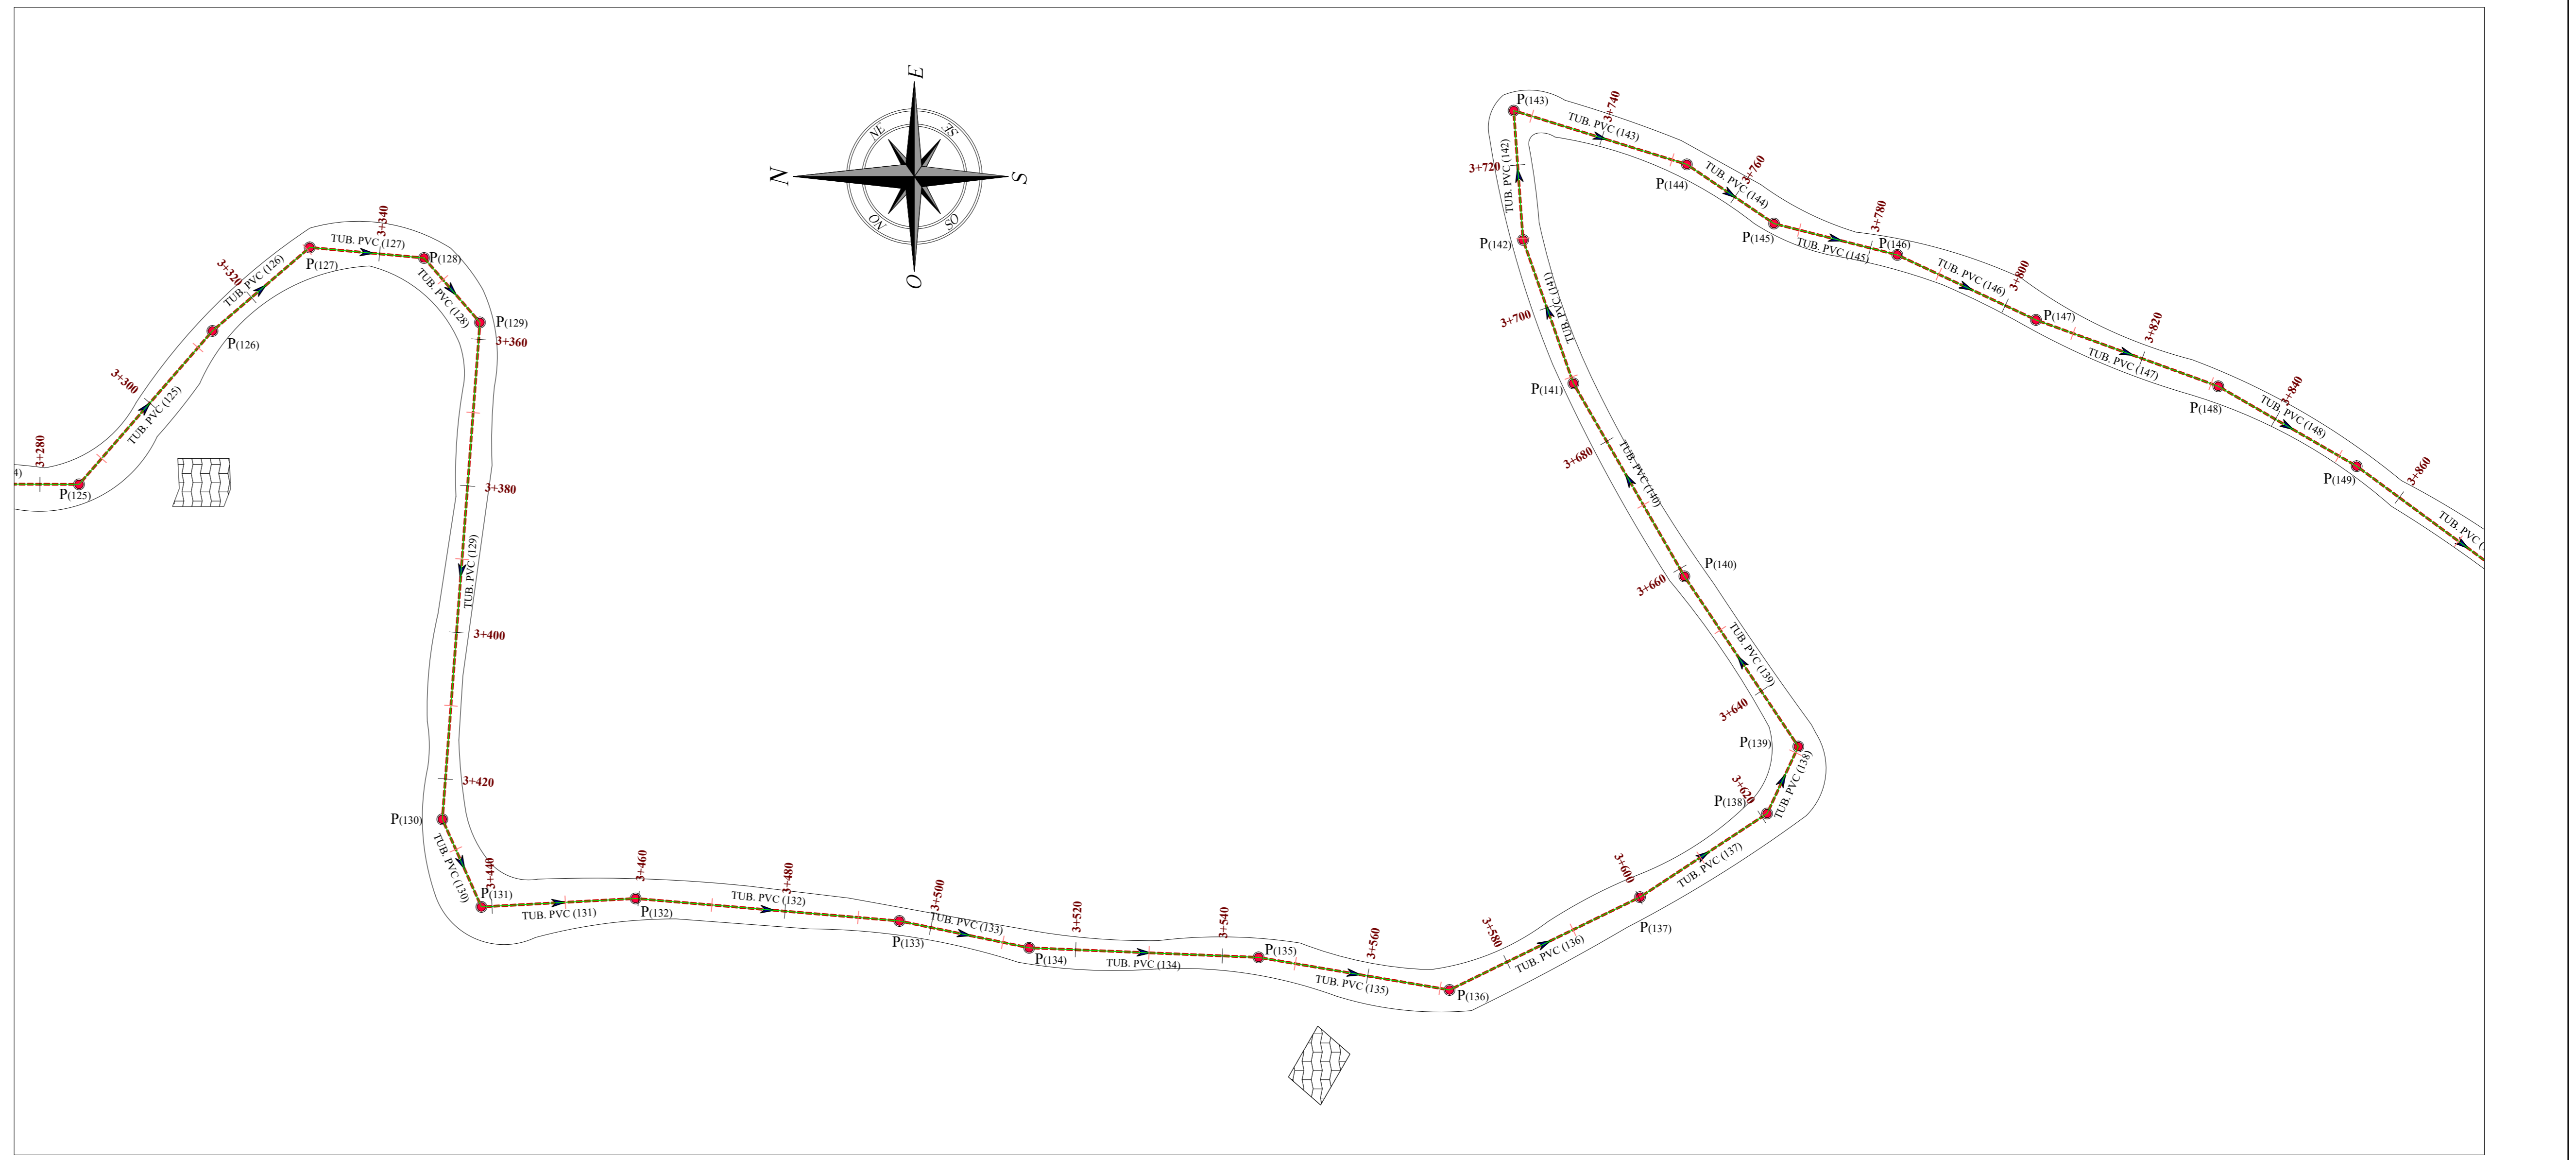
E
NE
SE
N
S
NO
SO
O

4)
3+280
P(125)
3+300
TUB. PVC (125)
P(126)
3+320
TUB. PVC (126)
P(127)
3+340
TUB. PVC (127)
P(128)
TUB. PVC (128)
P(129)
3+360
3+380
TUB. PVC (129)
3+400
3+420
P(130)
TUB. PVC (130)
3+440
P(131)
TUB. PVC (131)
3+460
P(132)
TUB. PVC (132)
3+480
P(133)
3+500
TUB. PVC (133)
P(134)
3+520
TUB. PVC (134)
3+540
P(135)
3+560
TUB. PVC (135)
P(136)
3+580
TUB. PVC (136)
3+600
P(137)
TUB. PVC (137)
3+620
P(138)
TUB. PVC (138)
P(139)
3+640
TUB. PVC (139)
3+660
P(140)
TUB. PVC (140)
3+680
P(141)
3+700
TUB. PVC (141)
P(142)
3+720
TUB. PVC (142)
P(143)
3+740
TUB. PVC (143)
P(144)
TUB. PVC (144)
3+760
P(145)
TUB. PVC (145)
3+780
P(146)
TUB. PVC (146)
3+800
P(147)
TUB. PVC (147)
3+820
P(148)
TUB. PVC (148)
3+840
P(149)
3+860
TUB. PVC (